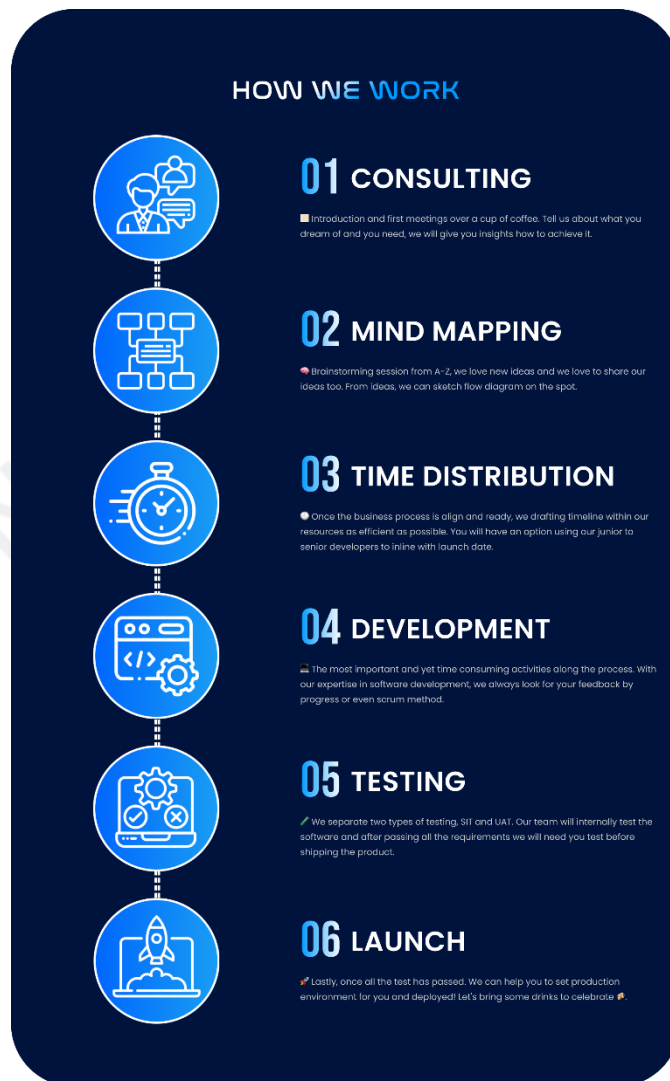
HOW WE WORK

01 CONSULTING

Introduction and first meetings over a cup of coffee. Tell us about what you dream of and you need, we will give you insights how to achieve it.

02 MIND MAPPING

Brainstorming session from A-Z, we love new ideas and we love to share our ideas too. From ideas, we can sketch flow diagram on the spot.

03 TIME DISTRIBUTION

Once the business process is align and ready, we drafting timeline within our resources as efficient as possible. You will have an option using our junior to senior developers to inline with launch date.

04 DEVELOPMENT

The most important and yet time consuming activities along the process. With our expertise in software development, we always look for your feedback by progress or even scrum method.

05 TESTING

We separate two types of testing, SIT and UAT. Our team will internally test the software and after passing all the requirements we will need you test before shipping the product.

06 LAUNCH

Lastly, once all the test has passed. We can help you to set production environment for you and deployed! Let's bring some drinks to celebrate